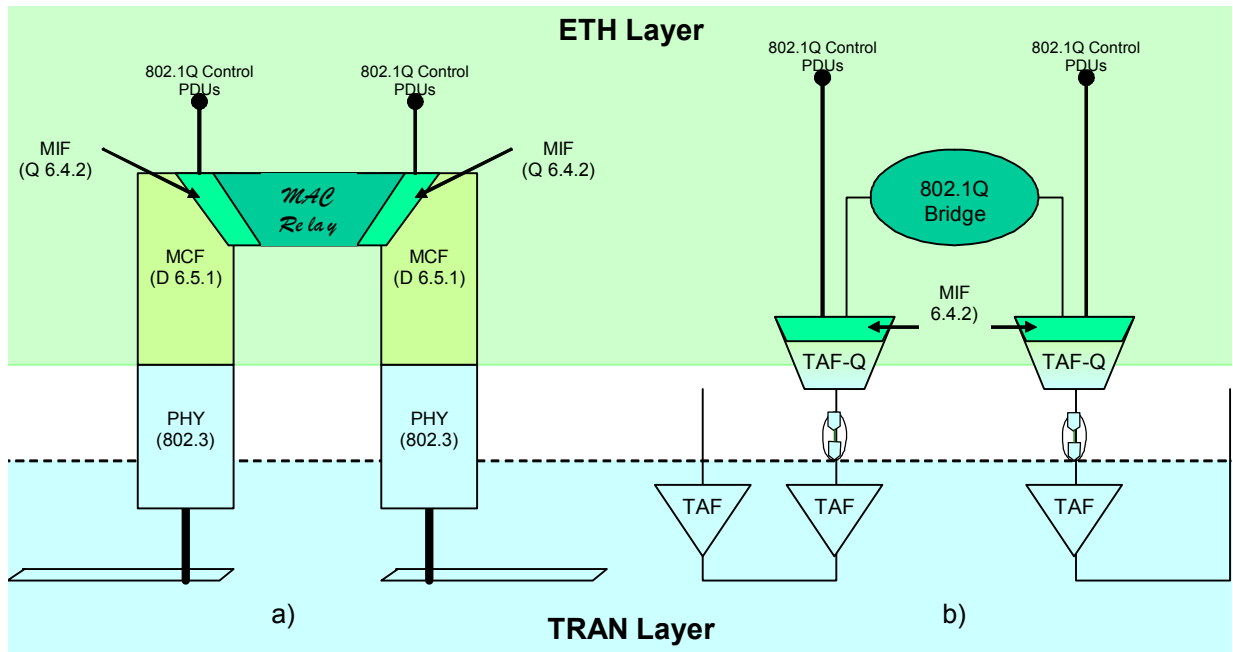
ETH Layer

802.1Q Control PDUs

802.1Q Control PDUs

MIF (Q 6.4.2)

MAC Relay

MIF (Q 6.4.2)

MCF (D 6.5.1)

MCF (D 6.5.1)

PHY (802.3)

PHY (802.3)

a)

802.1Q Control PDUs

802.1Q Control PDUs

802.1Q Bridge

MIF 6.4.2)

TAF-Q

TAF-Q

TAF

TAF

TAF

b)

TRAN Layer